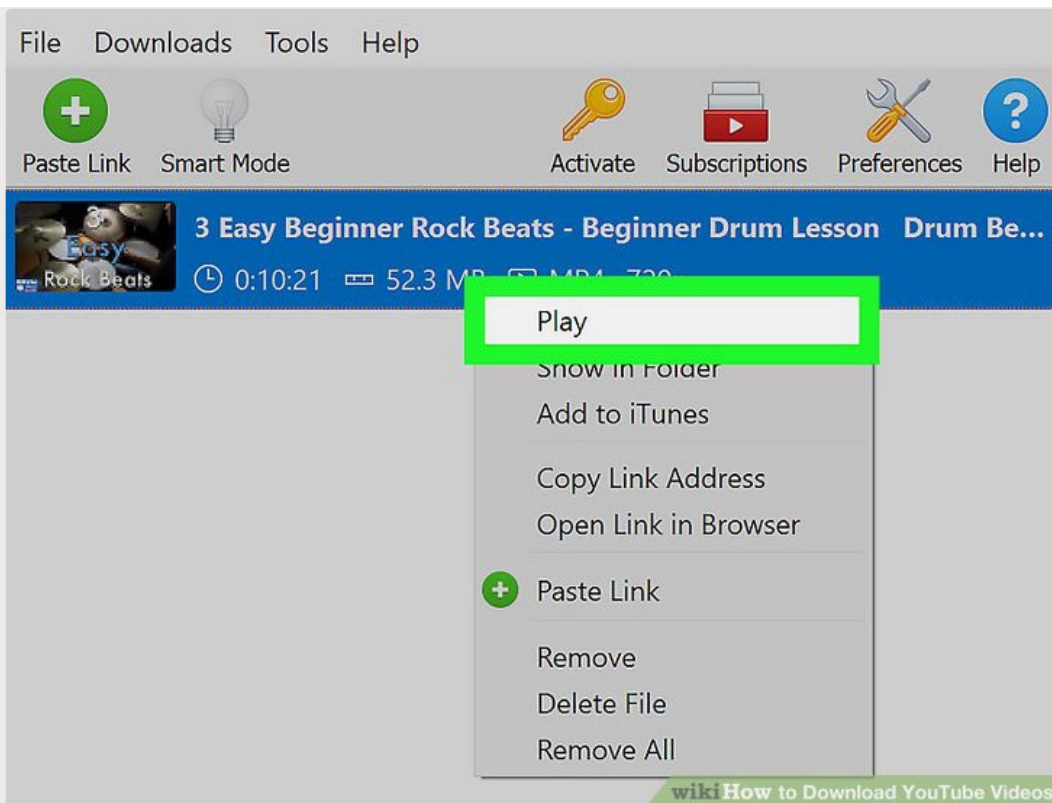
File Downloads Tools Help

Paste Link Smart Mode Activate Subscriptions Preferences Help

3 Easy Rock Beats

3 Easy Beginner Rock Beats - Beginner Drum Lesson Drum Be...

0:10:21 52.3 M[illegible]

Play
Show in Folder
Add to iTunes
Copy Link Address
Open Link in Browser
Paste Link
Remove
Delete File
Remove All

wikiHow to Download YouTube Videos